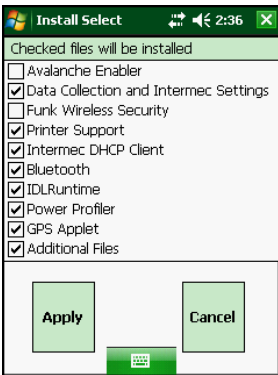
Install Select 2:36

Checked files will be installed

Avalanche Enabler

Data Collection and Intermec Settings

Funk Wireless Security

Printer Support

Intermec DHCP Client

Bluetooth

IDLRuntime

Power Profiler

GPS Applet

Additional Files

Apply

Cancel